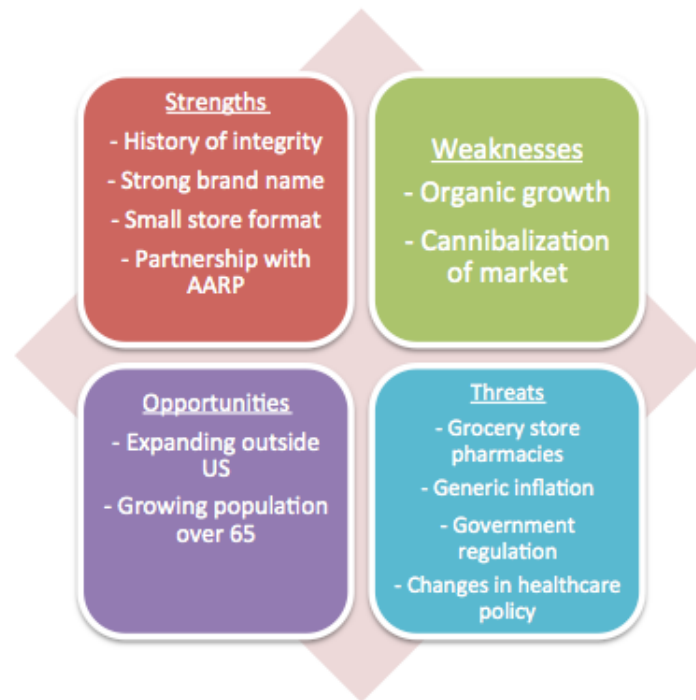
Strengths
- History of integrity
- Strong brand name
- Small store format
- Partnership with AARP

Weaknesses
- Organic growth
- Cannibalization of market

Opportunities
- Expanding outside US
- Growing population over 65

Threats
- Grocery store pharmacies
- Generic inflation
- Government regulation
- Changes in healthcare policy